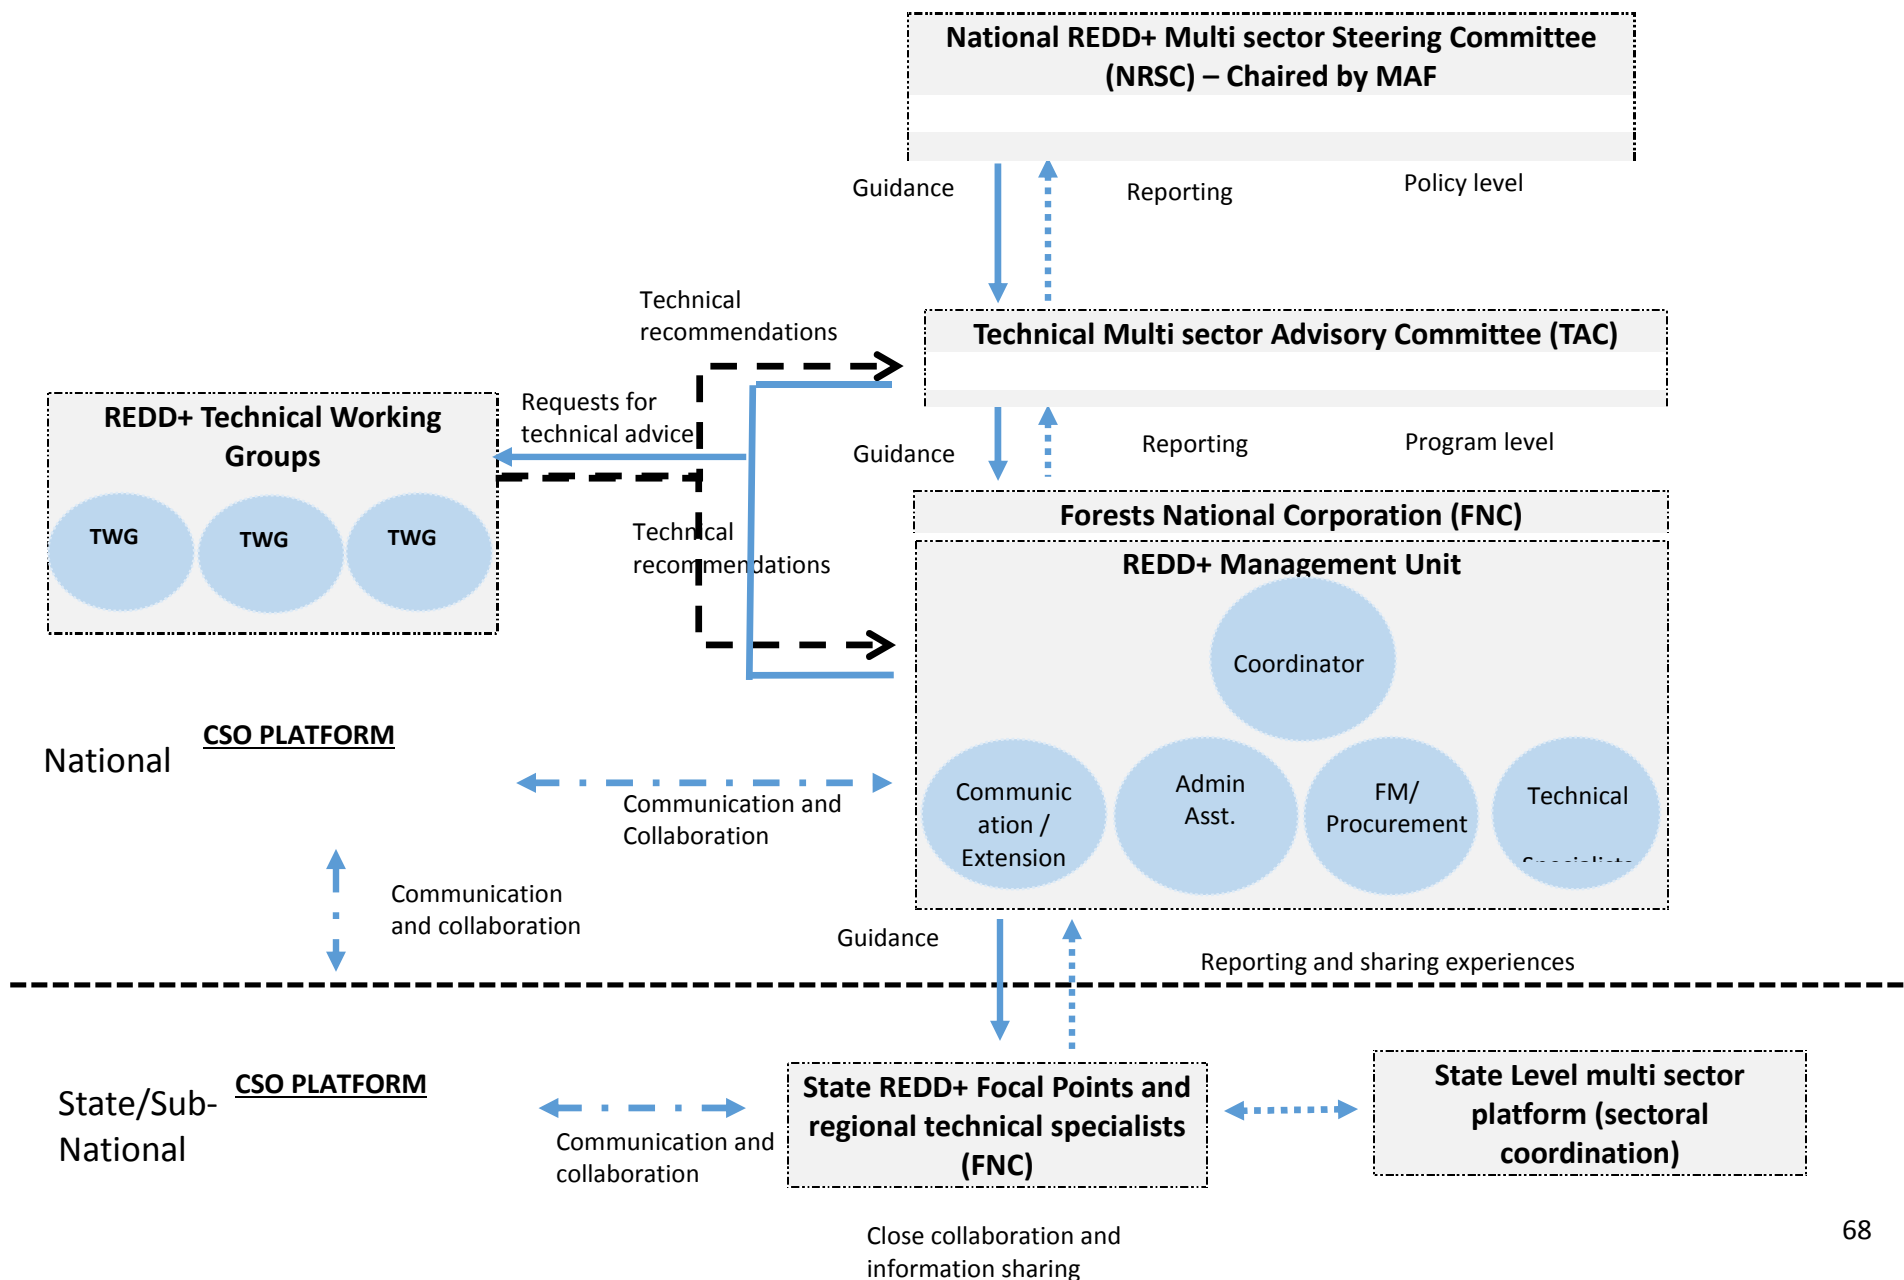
National REDD+ Multi sector Steering Committee (NRSC) – Chaired by MAF

Guidance

Reporting

Policy level

Technical recommendations

Technical Multi sector Advisory Committee (TAC)

REDD+ Technical Working Groups

Requests for technical advice

TWG

TWG

TWG

Guidance

Reporting

Program level

Forests National Corporation (FNC)

Technical recommendations

REDD+ Management Unit

Coordinator

National

CSO PLATFORM

Communication / Extension

Admin Asst.

FM/ Procurement

Technical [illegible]

Communication and Collaboration

Communication and collaboration

Guidance

Reporting and sharing experiences

State/Sub-National

CSO PLATFORM

Communication and collaboration

State REDD+ Focal Points and regional technical specialists (FNC)

State Level multi sector platform (sectoral coordination)

Close collaboration and information sharing

68